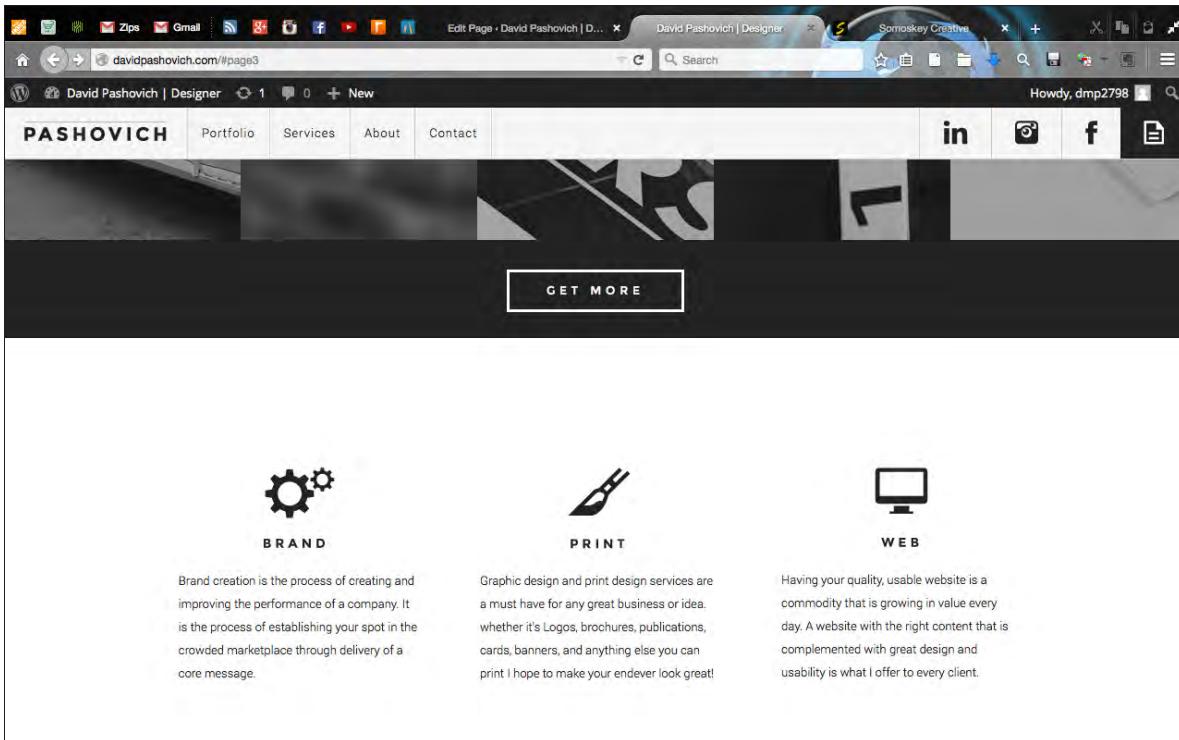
Zips Gmail Edit Page ‹ David Pashovich | D... × David Pashovich | Designer × Somoskey Creative × +

davidpashovich.com/#page3 Search

David Pashovich | Designer 1 0 + New Howdy, dmp2798

PASHOVICH Portfolio Services About Contact in f

GET MORE

BRAND

Brand creation is the process of creating and improving the performance of a company. It is the process of establishing your spot in the crowded marketplace through delivery of a core message.

PRINT

Graphic design and print design services are a must have for any great business or idea. whether it's Logos, brochures, publications, cards, banners, and anything else you can print I hope to make your endever look great!

WEB

Having your quality, usable website is a commodity that is growing in value every day. A website with the right content that is complemented with great design and usability is what I offer to every client.